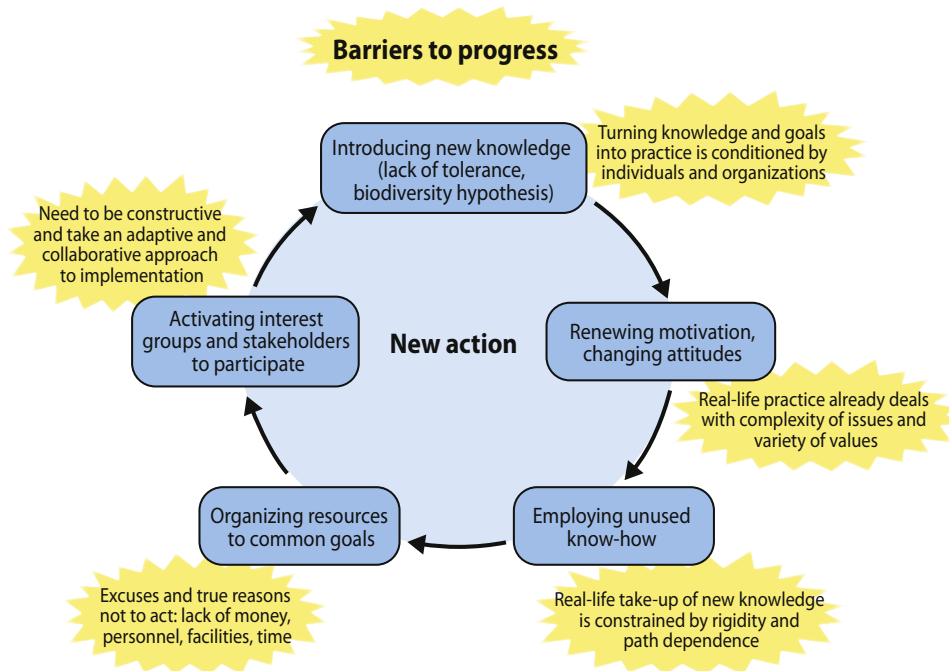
Barriers to progress

Introducing new knowledge (lack of tolerance, biodiversity hypothesis)

Turning knowledge and goals into practice is conditioned by individuals and organizations

Renewing motivation, changing attitudes

Real-life practice already deals with complexity of issues and variety of values

Employing unused know-how

Real-life take-up of new knowledge is constrained by rigidity and path dependence

Organizing resources to common goals

Excuses and true reasons not to act: lack of money, personnel, facilities, time

Activating interest groups and stakeholders to participate

Need to be constructive and take an adaptive and collaborative approach to implementation

New action